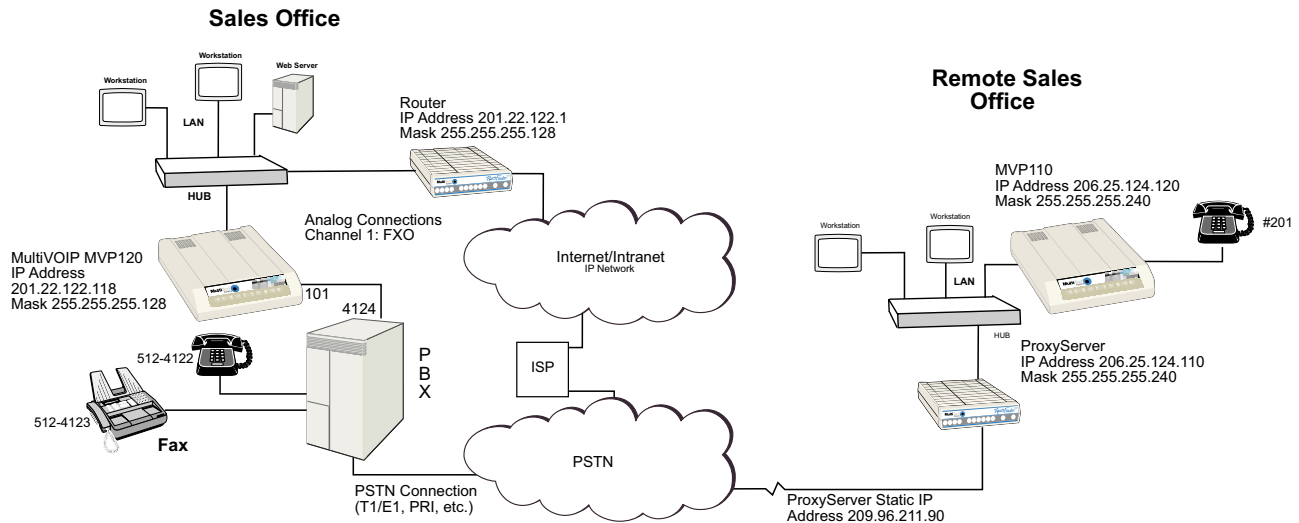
Sales Office

Workstation

Workstation

Web Server

LAN

HUB

Router
IP Address 201.22.122.1
Mask 255.255.255.128

Analog Connections
Channel 1: FXO

MultiVOIP MVP120
IP Address
201.22.122.118
Mask 255.255.255.128

101

4124

P
B
X

512-4122

512-4123

Fax

Internet/Intranet
IP Network

ISP

PSTN

PSTN Connection
(T1/E1, PRI, etc.)

Remote Sales
Office

MVP110
IP Address 206.25.124.120
Mask 255.255.255.240

#201

Workstation

Workstation

LAN

HUB

ProxyServer
IP Address 206.25.124.110
Mask 255.255.255.240

ProxyServer Static IP
Address 209.96.211.90